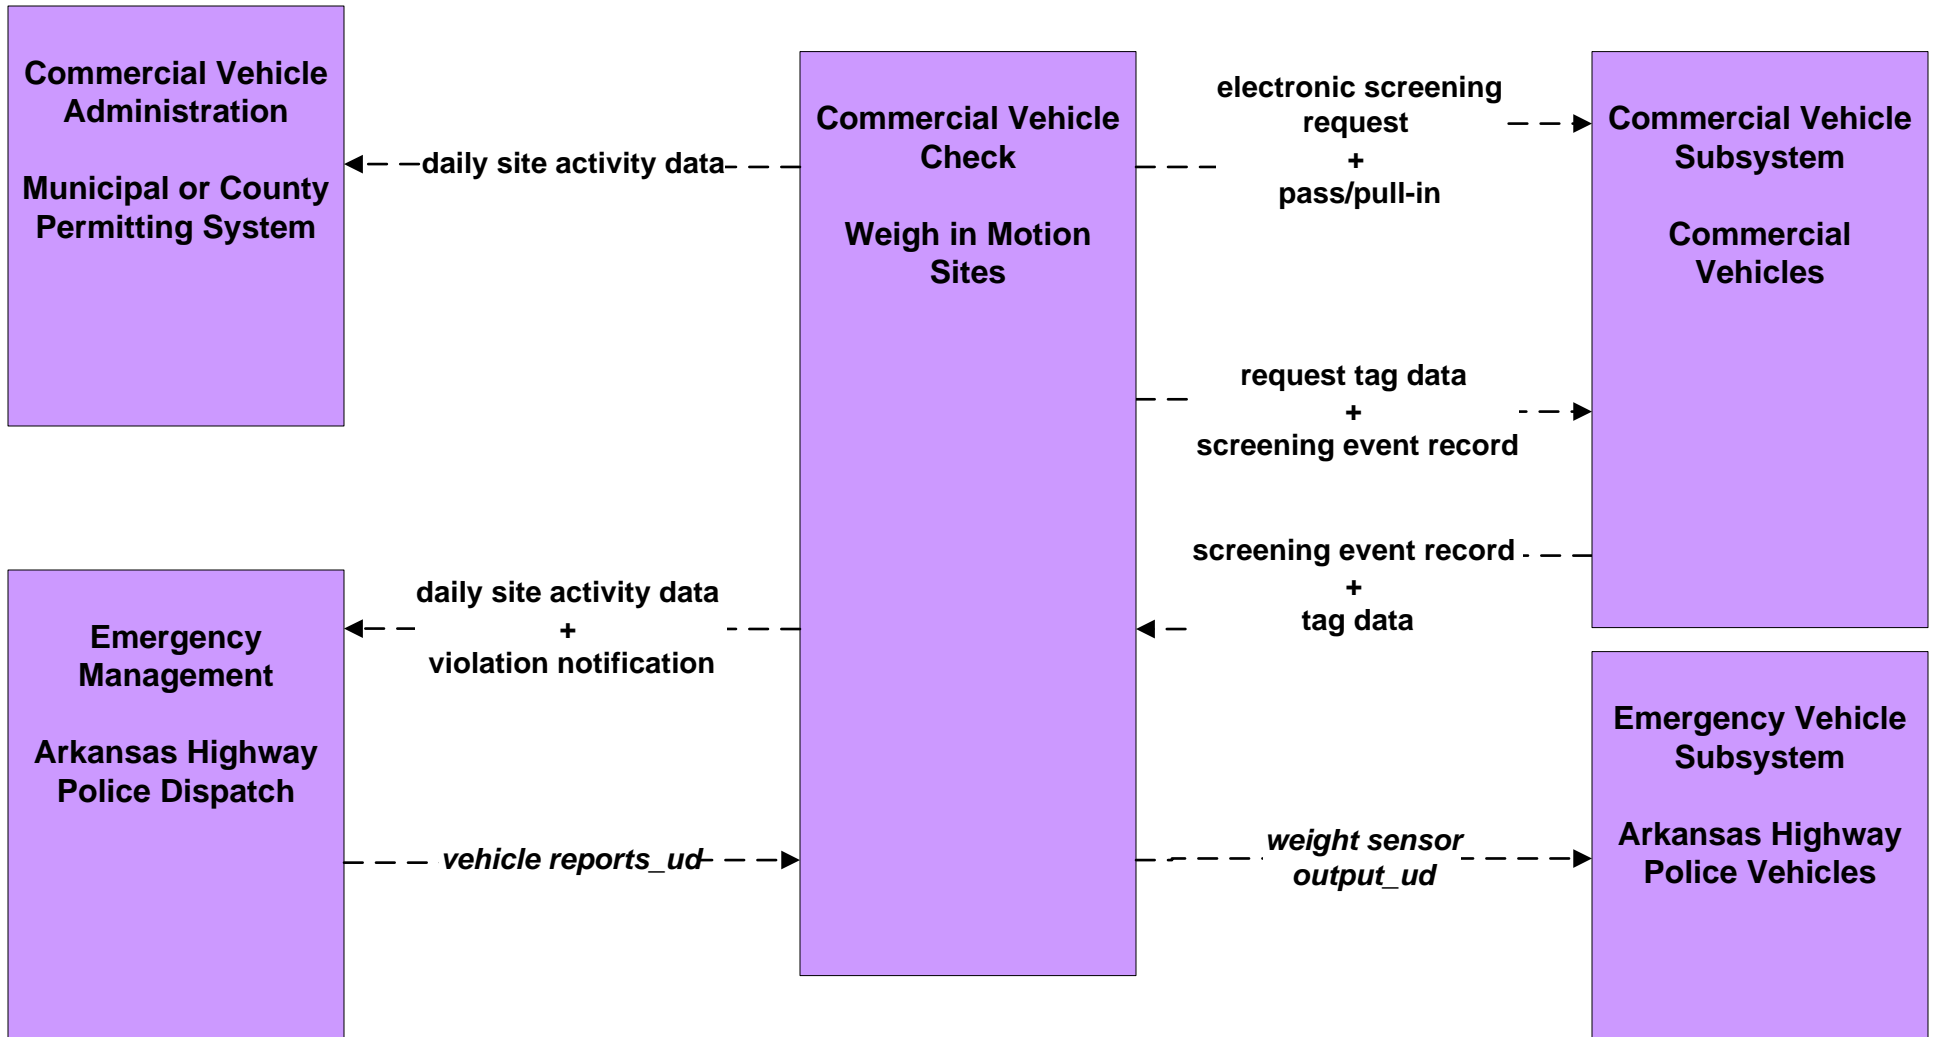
Commercial Vehicle Administration

Municipal or County Permitting System

daily site activity data

Commercial Vehicle Check

Weigh in Motion Sites

electronic screening request
+
pass/pull-in

Commercial Vehicle Subsystem

Commercial Vehicles

request tag data
+
screening event record

screening event record
+
tag data

daily site activity data
+
violation notification

Emergency Management

Arkansas Highway Police Dispatch

vehicle reports_ud

weight sensor output_ud

Emergency Vehicle Subsystem

Arkansas Highway Police Vehicles